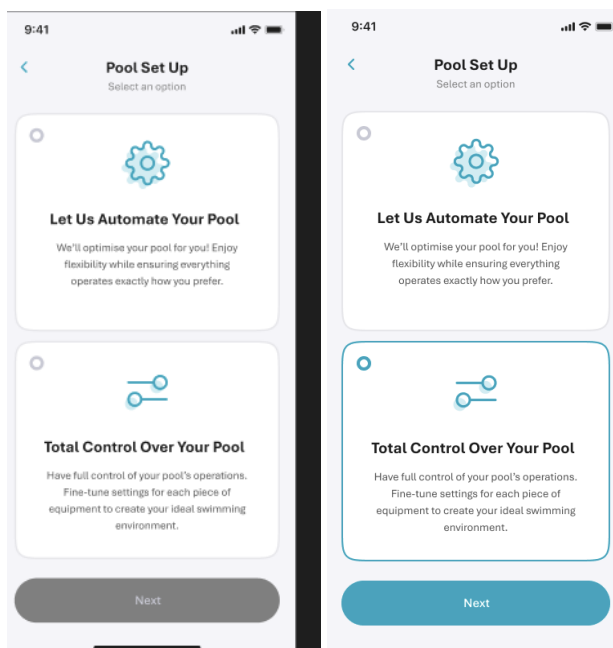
9:41

Pool Set Up

Select an option

Let Us Automate Your Pool

We'll optimise your pool for you! Enjoy flexibility while ensuring everything operates exactly how you prefer.

Total Control Over Your Pool

Have full control of your pool's operations. Fine-tune settings for each piece of equipment to create your ideal swimming environment.

Next

9:41

Pool Set Up

Select an option

Let Us Automate Your Pool

We'll optimise your pool for you! Enjoy flexibility while ensuring everything operates exactly how you prefer.

Total Control Over Your Pool

Have full control of your pool's operations. Fine-tune settings for each piece of equipment to create your ideal swimming environment.

Next